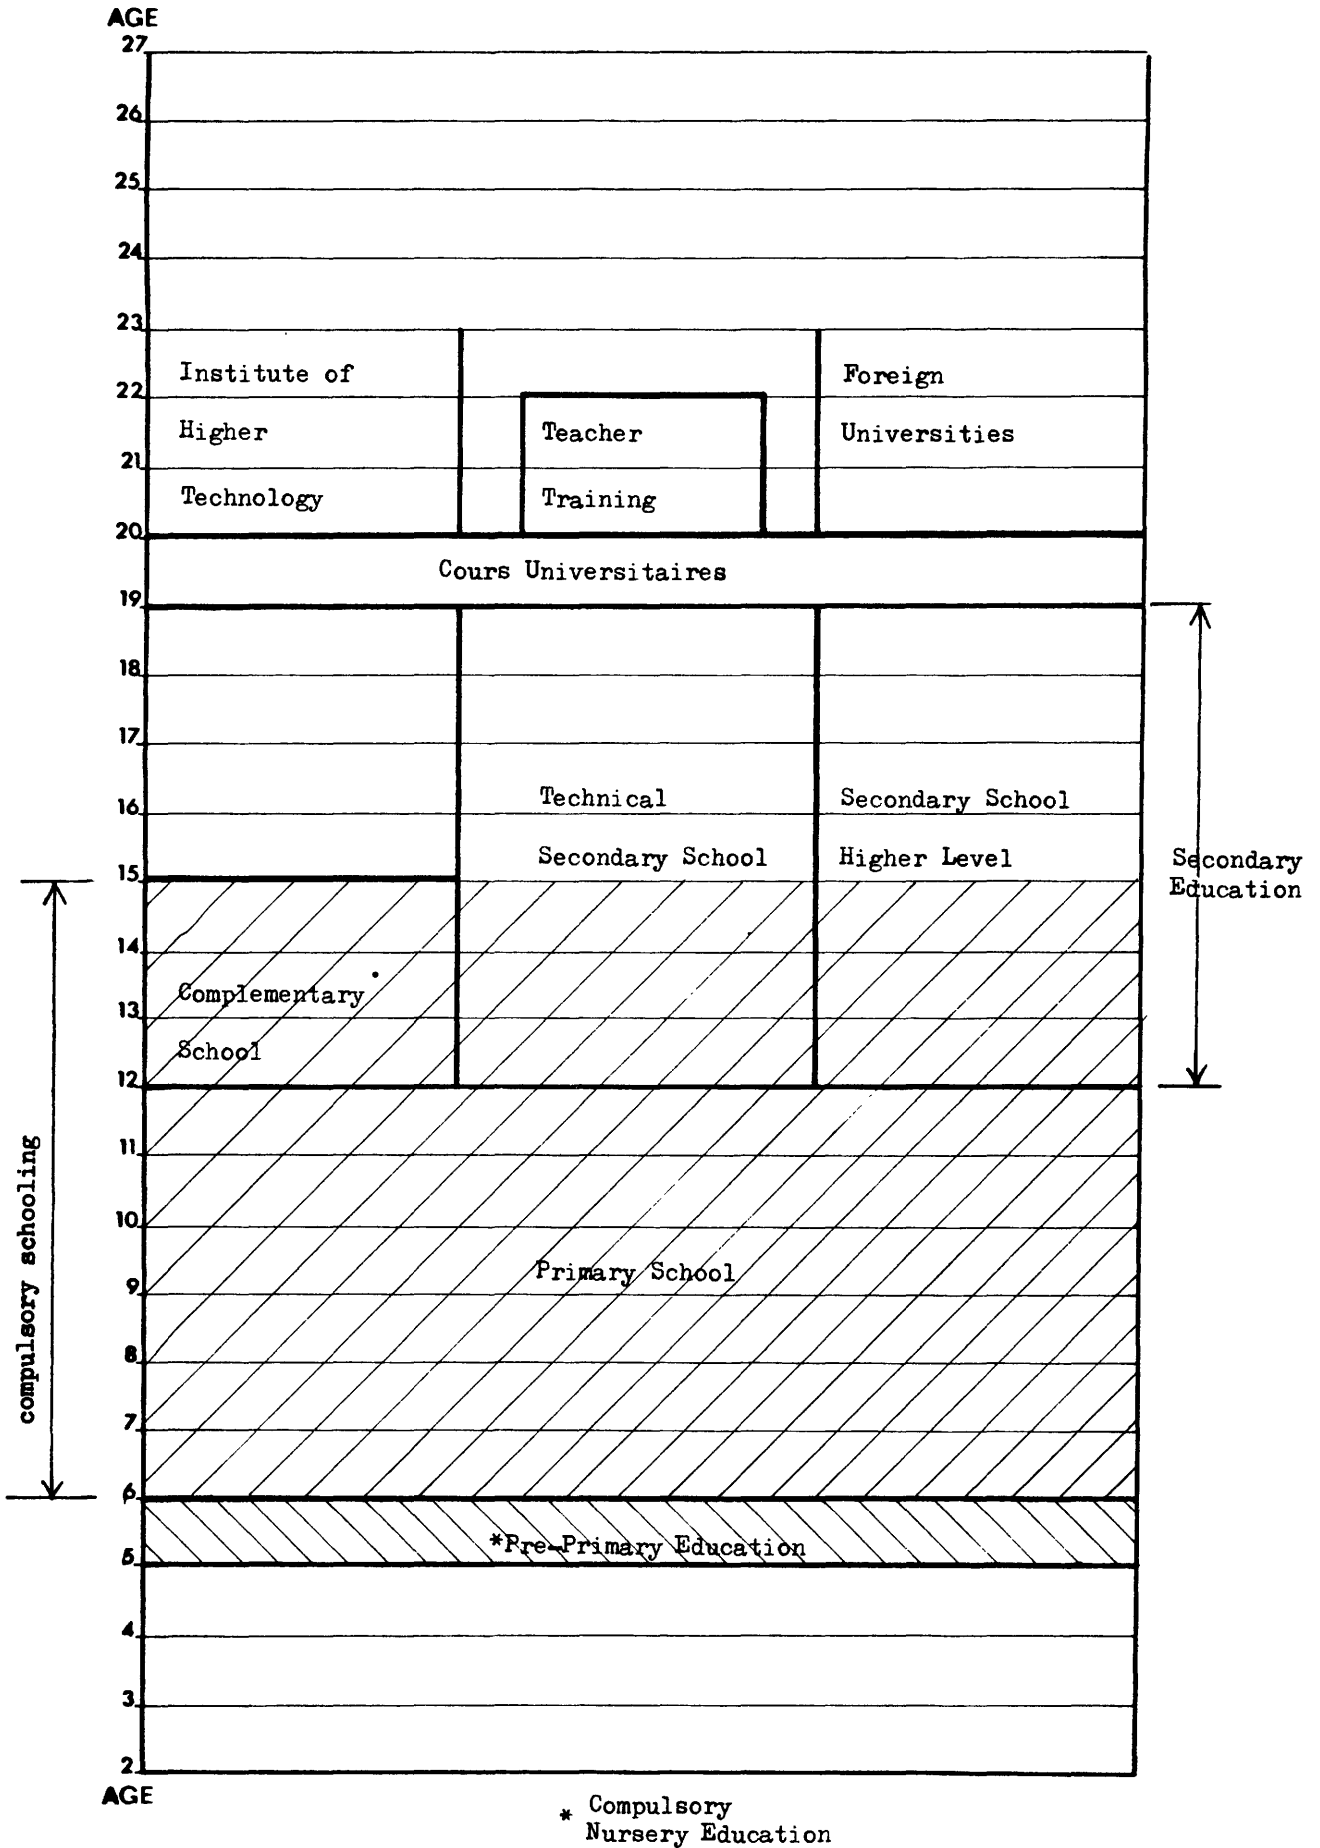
AGE
27
26
25
24
23
22
21
20

Institute of Higher Technology

Teacher Training

Foreign Universities

Cours Universitaires

19
18
17
16
15

Technical Secondary School

Secondary School Higher Level

Secondary Education

14
13
12

Complementary School

11
10
9
8
7
6

compulsory schooling

Primary School

5

*Pre-Primary Education

4
3
2
AGE

* Compulsory Nursery Education